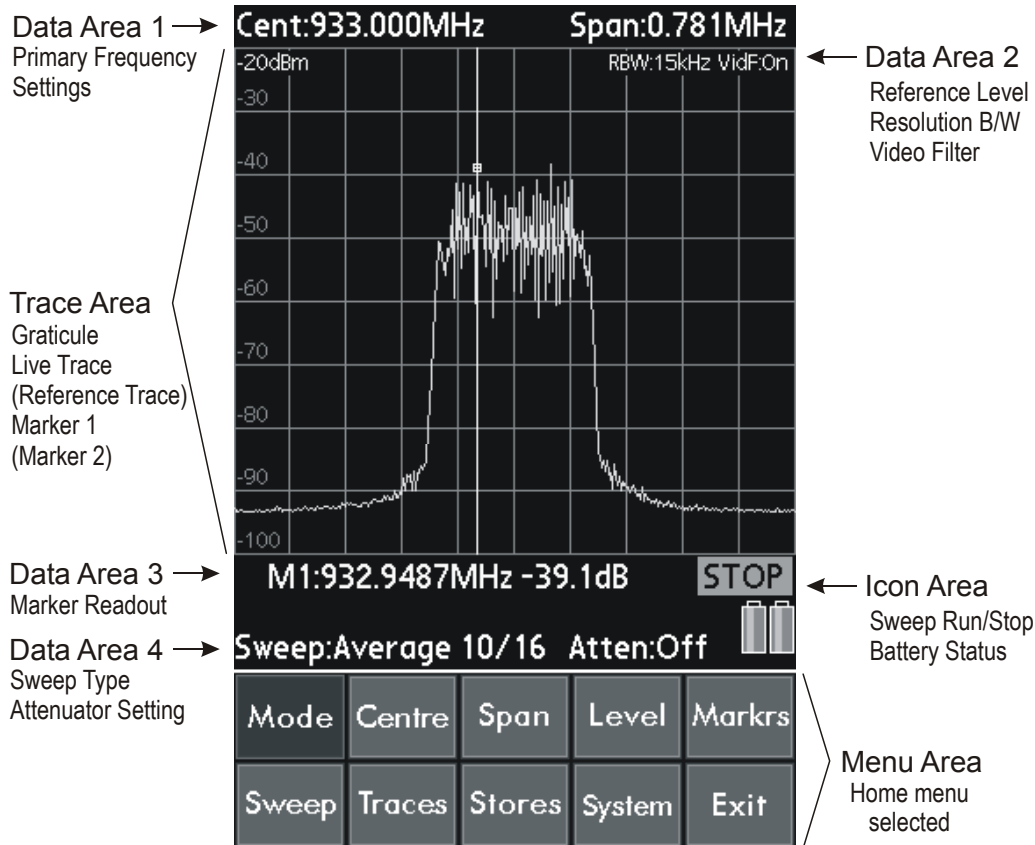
Data Area 1
Primary Frequency Settings

Cent:933.000MHz Span:0.781MHz

-20dBm RBW:15kHz VidF:On

Data Area 2
Reference Level
Resolution B/W
Video Filter

-30
-40
-50
-60
-70
-80
-90
-100

Trace Area
Graticule
Live Trace
(Reference Trace)
Marker 1
(Marker 2)

Data Area 3
Marker Readout

M1:932.9487MHz -39.1dB

STOP

Icon Area
Sweep Run/Stop
Battery Status

Data Area 4
Sweep Type
Attenuator Setting

Sweep:Average 10/16 Atten:Off

| Mode | Centre | Span | Level | Markrs |
|---|---|---|---|---|
| Sweep | Traces | Stores | System | Exit |

Menu Area
Home menu selected